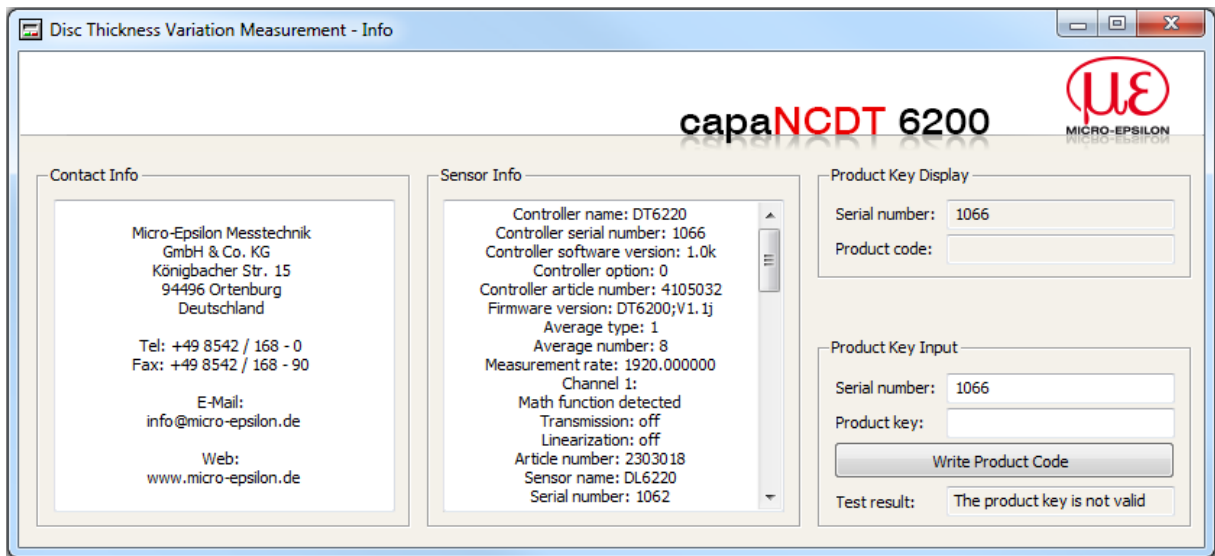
Disc Thickness Variation Measurement - Info

capaNCDT 6200

MICRO-EPSILON

Contact Info

Micro-Epsilon Messtechnik
GmbH & Co. KG
Königbacher Str. 15
94496 Ortenburg
Deutschland

Tel: +49 8542 / 168 - 0
Fax: +49 8542 / 168 - 90

E-Mail:
info@micro-epsilon.de

Web:
www.micro-epsilon.de

Sensor Info

Controller name: DT6220
Controller serial number: 1066
Controller software version: 1.0k
Controller option: 0
Controller article number: 4105032
Firmware version: DT6200;V1.1j
Average type: 1
Average number: 8
Measurement rate: 1920.000000
Channel 1:
Math function detected
Transmission: off
Linearization: off
Article number: 2303018
Sensor name: DL6220
Serial number: 1062

Product Key Display

Serial number: 1066

Product code:

Product Key Input

Serial number: 1066

Product key:

Write Product Code

Test result: The product key is not valid